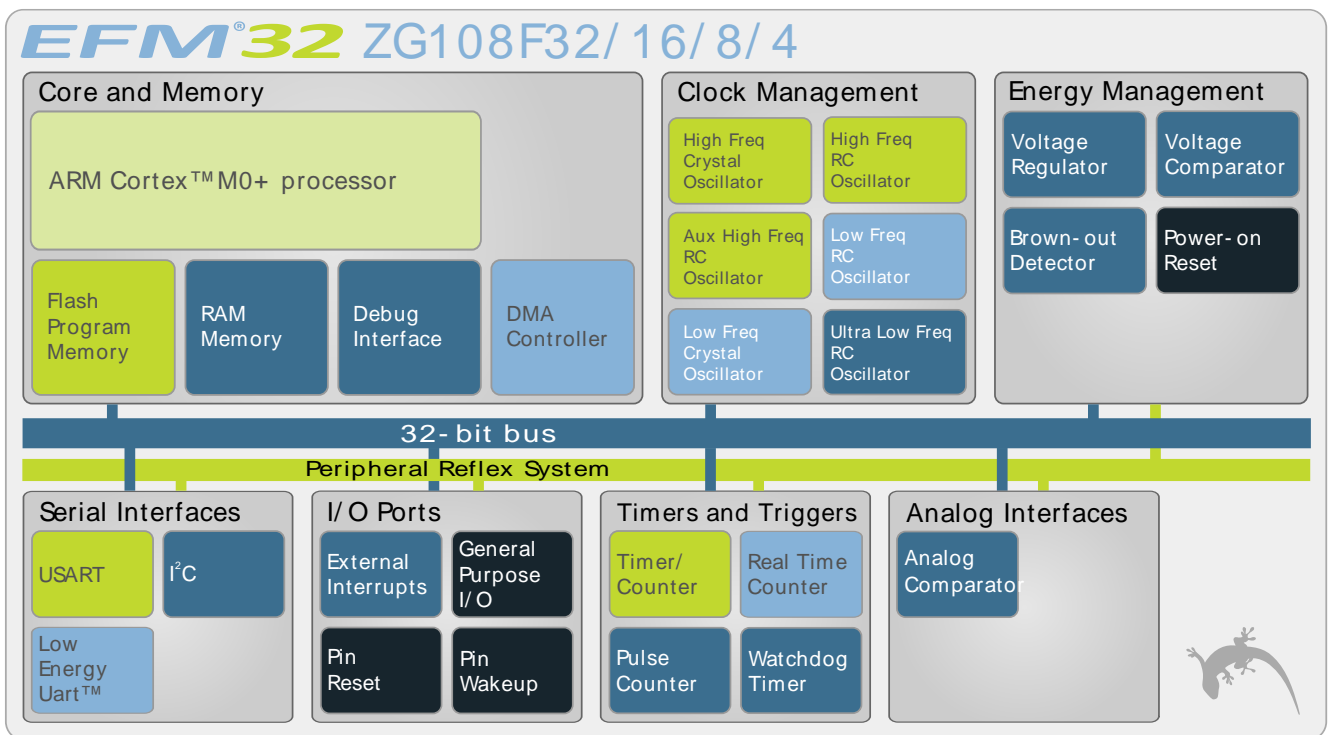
EFM®32 ZG108F32/ 16/ 8/ 4

Core and Memory

ARM Cortex™M0+ processor

Flash Program Memory

RAM Memory

Debug Interface

DMA Controller

Clock Management

High Freq Crystal Oscillator

High Freq RC Oscillator

Aux High Freq RC Oscillator

Low Freq RC Oscillator

Low Freq Crystal Oscillator

Ultra Low Freq RC Oscillator

Energy Management

Voltage Regulator

Voltage Comparator

Brown-out Detector

Power-on Reset

32-bit bus

Peripheral Reflex System

Serial Interfaces

USART

$I^2C$

Low Energy Uart™

I/O Ports

External Interrupts

General Purpose I/O

Pin Reset

Pin Wakeup

Timers and Triggers

Timer/ Counter

Real Time Counter

Pulse Counter

Watchdog Timer

Analog Interfaces

Analog Comparator